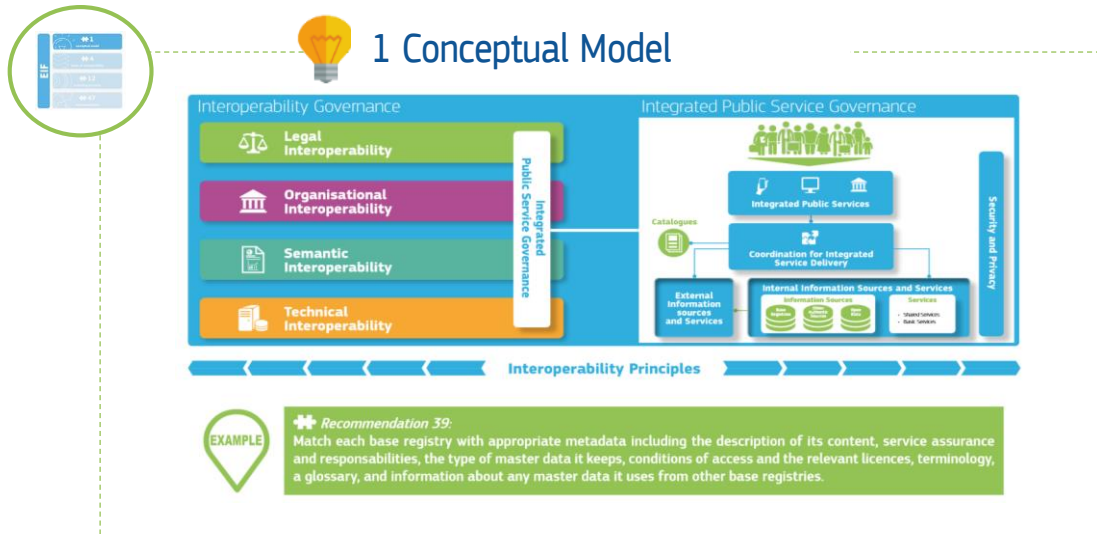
EIF

1 Conceptual Model

Interoperability Governance

Legal Interoperability

Organisational Interoperability

Semantic Interoperability

Technical Interoperability

Integrated Public Service Governance

Integrated Public Service Governance

Integrated Public Services

Catalogues

Coordination for Integrated Service Delivery

External Information sources and Services

Internal Information Sources and Services

Information Sources

Base Registries

Open Data

Other Data

Services

Shared Services

Basic Services

Security and Privacy

Interoperability Principles

EXAMPLE

Recommendation 39:
Match each base registry with appropriate metadata including the description of its content, service assurance and responsabilities, the type of master data it keeps, conditions of access and the relevant licences, terminology, a glossary, and information about any master data it uses from other base registries.